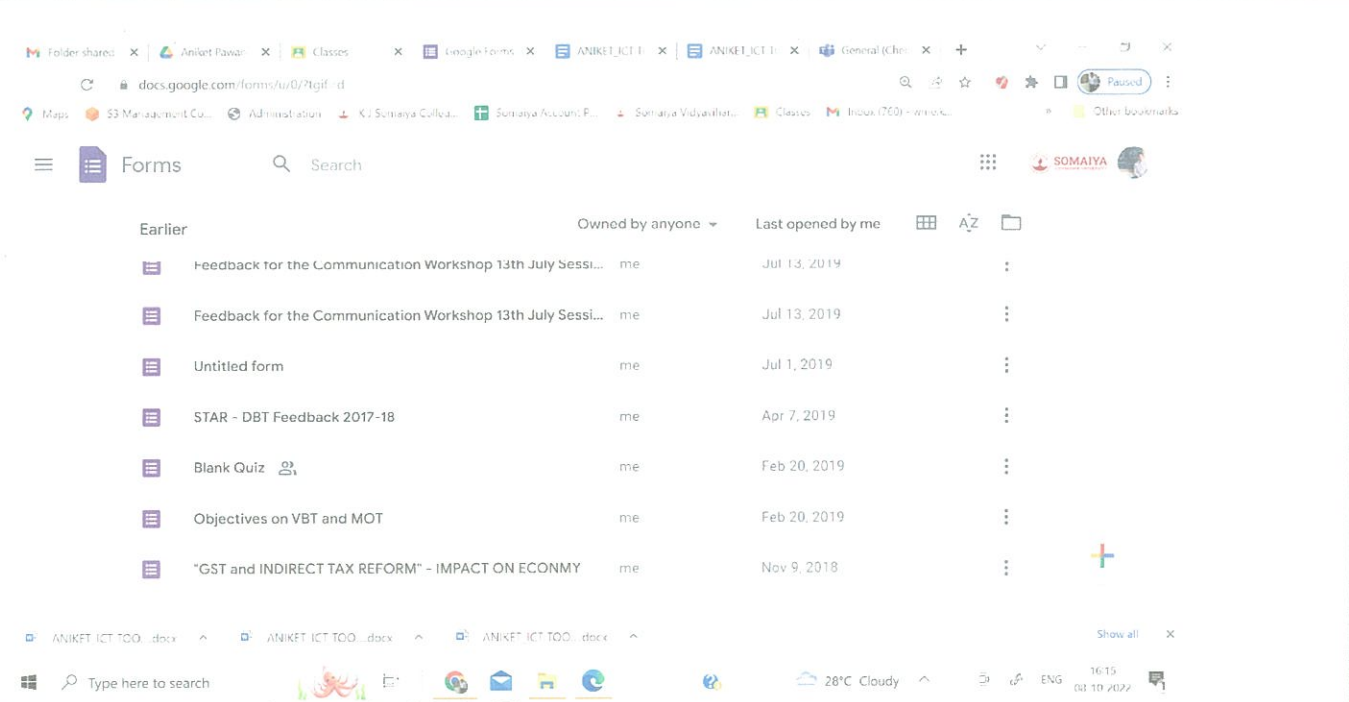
Folder shared × Aniket Pawar × Classes × Google Forms × ANIKET_ICT × ANIKET_ICT × General (Chr ×

docs.google.com/forms/u/0/?tgif=d

Paused

Maps S3 Management Co... Administration KJ Somaiya Colleg... Somaiya Account P... Somaiya Vidyavihar... Classes Inbox (760) Other bookmarks

Forms Search

SOMAIYA

Earlier Owned by anyone Last opened by me

| | | |
|---|---|---|
| Feedback for the Communication Workshop 13th July Sessi... | me | Jul 13, 2019 |
| Feedback for the Communication Workshop 13th July Sessi... | me | Jul 13, 2019 |
| Untitled form | me | Jul 1, 2019 |
| STAR - DBT Feedback 2017-18 | me | Apr 7, 2019 |
| Blank Quiz | me | Feb 20, 2019 |
| Objectives on VBT and MOT | me | Feb 20, 2019 |
| "GST and INDIRECT TAX REFORM" - IMPACT ON ECONMY | me | Nov 9, 2018 |

ANIKET ICT TOO....docx ANIKET ICT TOO....docx ANIKET ICT TOO....docx Show all

Type here to search 28°C Cloudy ENG 16:15 01-10-2022